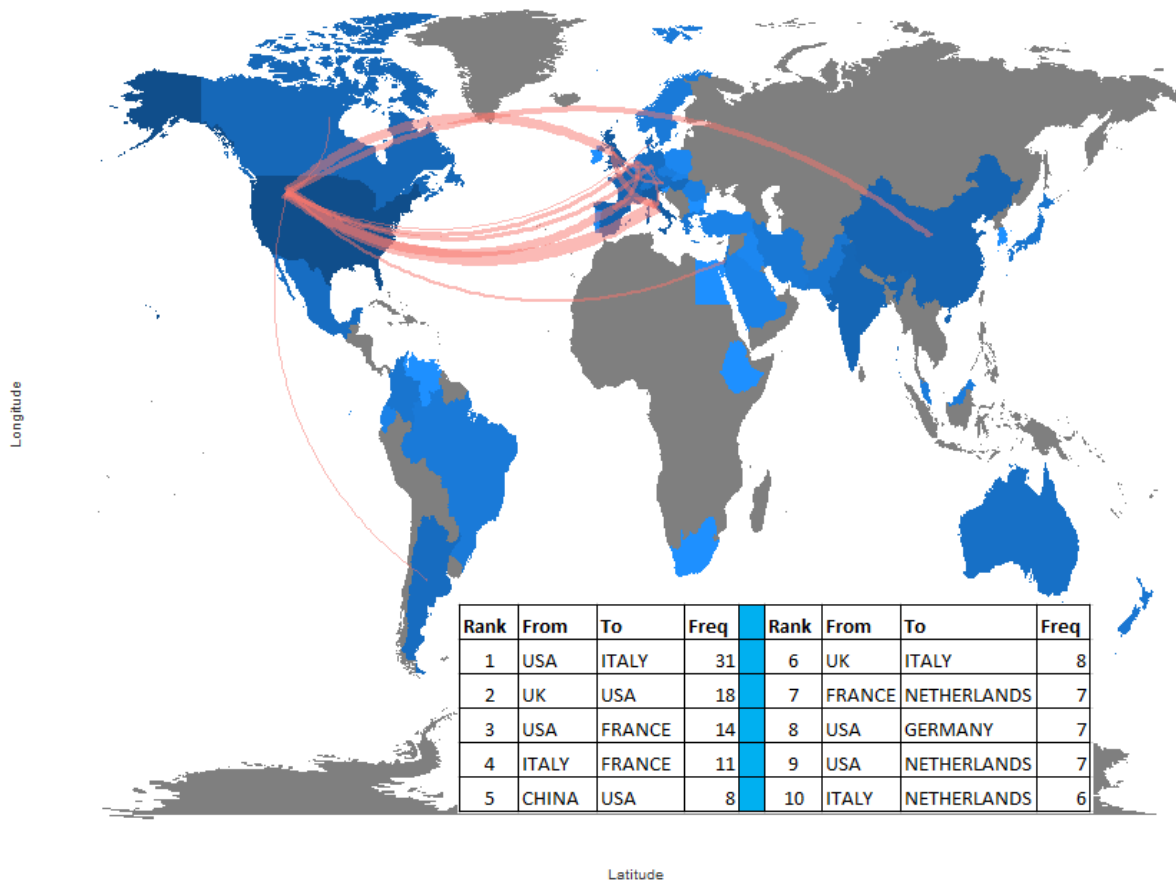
Longitude

| Rank | From | To | Freq | | Rank | From | To | Freq |
|---|---|---|---|---|---|---|---|---|
| 1 | USA | ITALY | 31 | | 6 | UK | ITALY | 8 |
| 2 | UK | USA | 18 | | 7 | FRANCE | NETHERLANDS | 7 |
| 3 | USA | FRANCE | 14 | | 8 | USA | GERMANY | 7 |
| 4 | ITALY | FRANCE | 11 | | 9 | USA | NETHERLANDS | 7 |
| 5 | CHINA | USA | 8 | | 10 | ITALY | NETHERLANDS | 6 |

Latitude